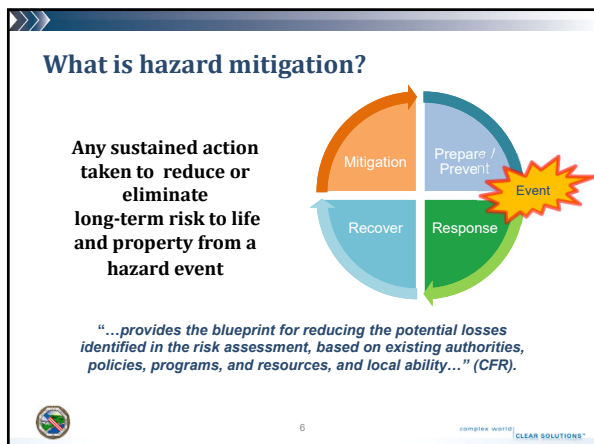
What is hazard mitigation?

Any sustained action taken to reduce or eliminate long-term risk to life and property from a hazard event

Mitigation

Prepare / Prevent

Event

Recover

Response

"…provides the blueprint for reducing the potential losses identified in the risk assessment, based on existing authorities, policies, programs, and resources, and local ability…" (CFR).

6

complex world | CLEAR SOLUTIONS™